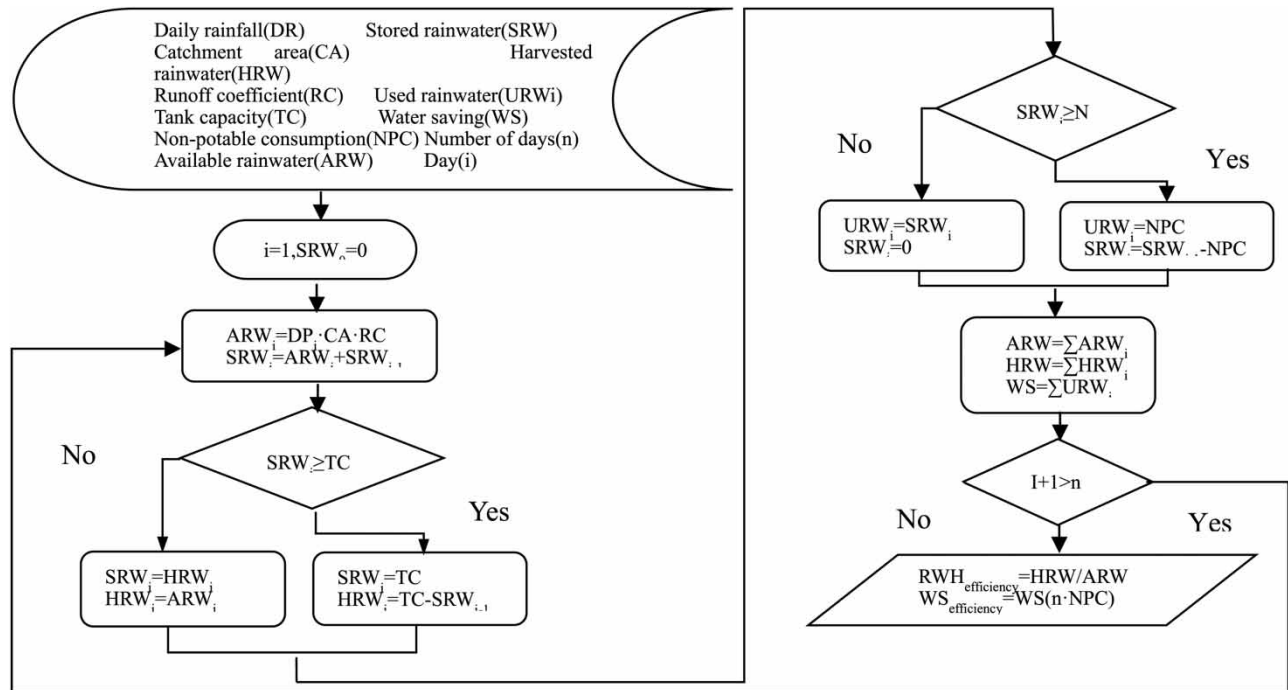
Daily rainfall(DR) Stored rainwater(SRW)
Catchment area(CA) Harvested rainwater(HRW)
Runoff coefficient(RC) Used rainwater(URWi)
Tank capacity(TC) Water saving(WS)
Non-potable consumption(NPC) Number of days(n)
Available rainwater(ARW) Day(i)

$i=1, SRW_0=0$

$ARW_i=DP_i \cdot CA \cdot RC$
$SRW_i=ARW_i+SRW_{i-1}$

$SRW_i \geq TC$

No

Yes

$SRW_i=HRW_i$
$HRW_i=ARW_i$

$SRW_i=TC$
$HRW_i=TC-SRW_{i-1}$

$SRW_i \geq N$

No

Yes

$URW_i=SRW_i$
$SRW_i=0$

$URW_i=NPC$
$SRW_i=SRW_{i-1}-NPC$

$ARW=\sum ARW_i$
$HRW=\sum HRW_i$
$WS=\sum URW_i$

$I+1>n$

No

Yes

$RWH_{efficiency}=HRW/ARW$
$WS_{efficiency}=WS(n \cdot NPC)$